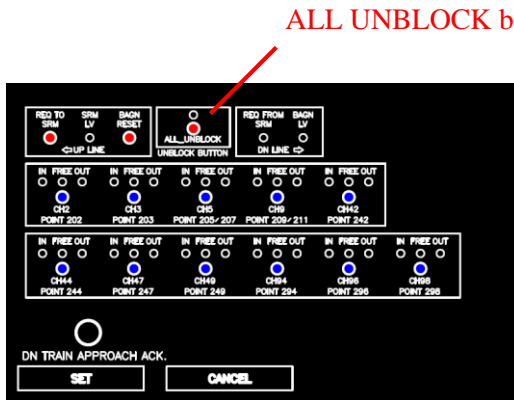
ALL UNBLOCK b

REQ TO SRM
SRM LV
BAGN RESET
⇦ UP LINE

ALL_UNBLOCK
UNBLOCK BUTTON

REQ FROM SRM
BAGN LV
DN LINE ⇨

IN FREE OUT
CH2
POINT 202

IN FREE OUT
CH3
POINT 203

IN FREE OUT
CH5
POINT 205/207

IN FREE OUT
CH9
POINT 209/211

IN FREE OUT
CH42
POINT 242

IN FREE OUT
CH44
POINT 244

IN FREE OUT
CH47
POINT 247

IN FREE OUT
CH49
POINT 249

IN FREE OUT
CH94
POINT 294

IN FREE OUT
CH96
POINT 296

IN FREE OUT
CH98
POINT 298

DN TRAIN APPROACH ACK.

SET

CANCEL